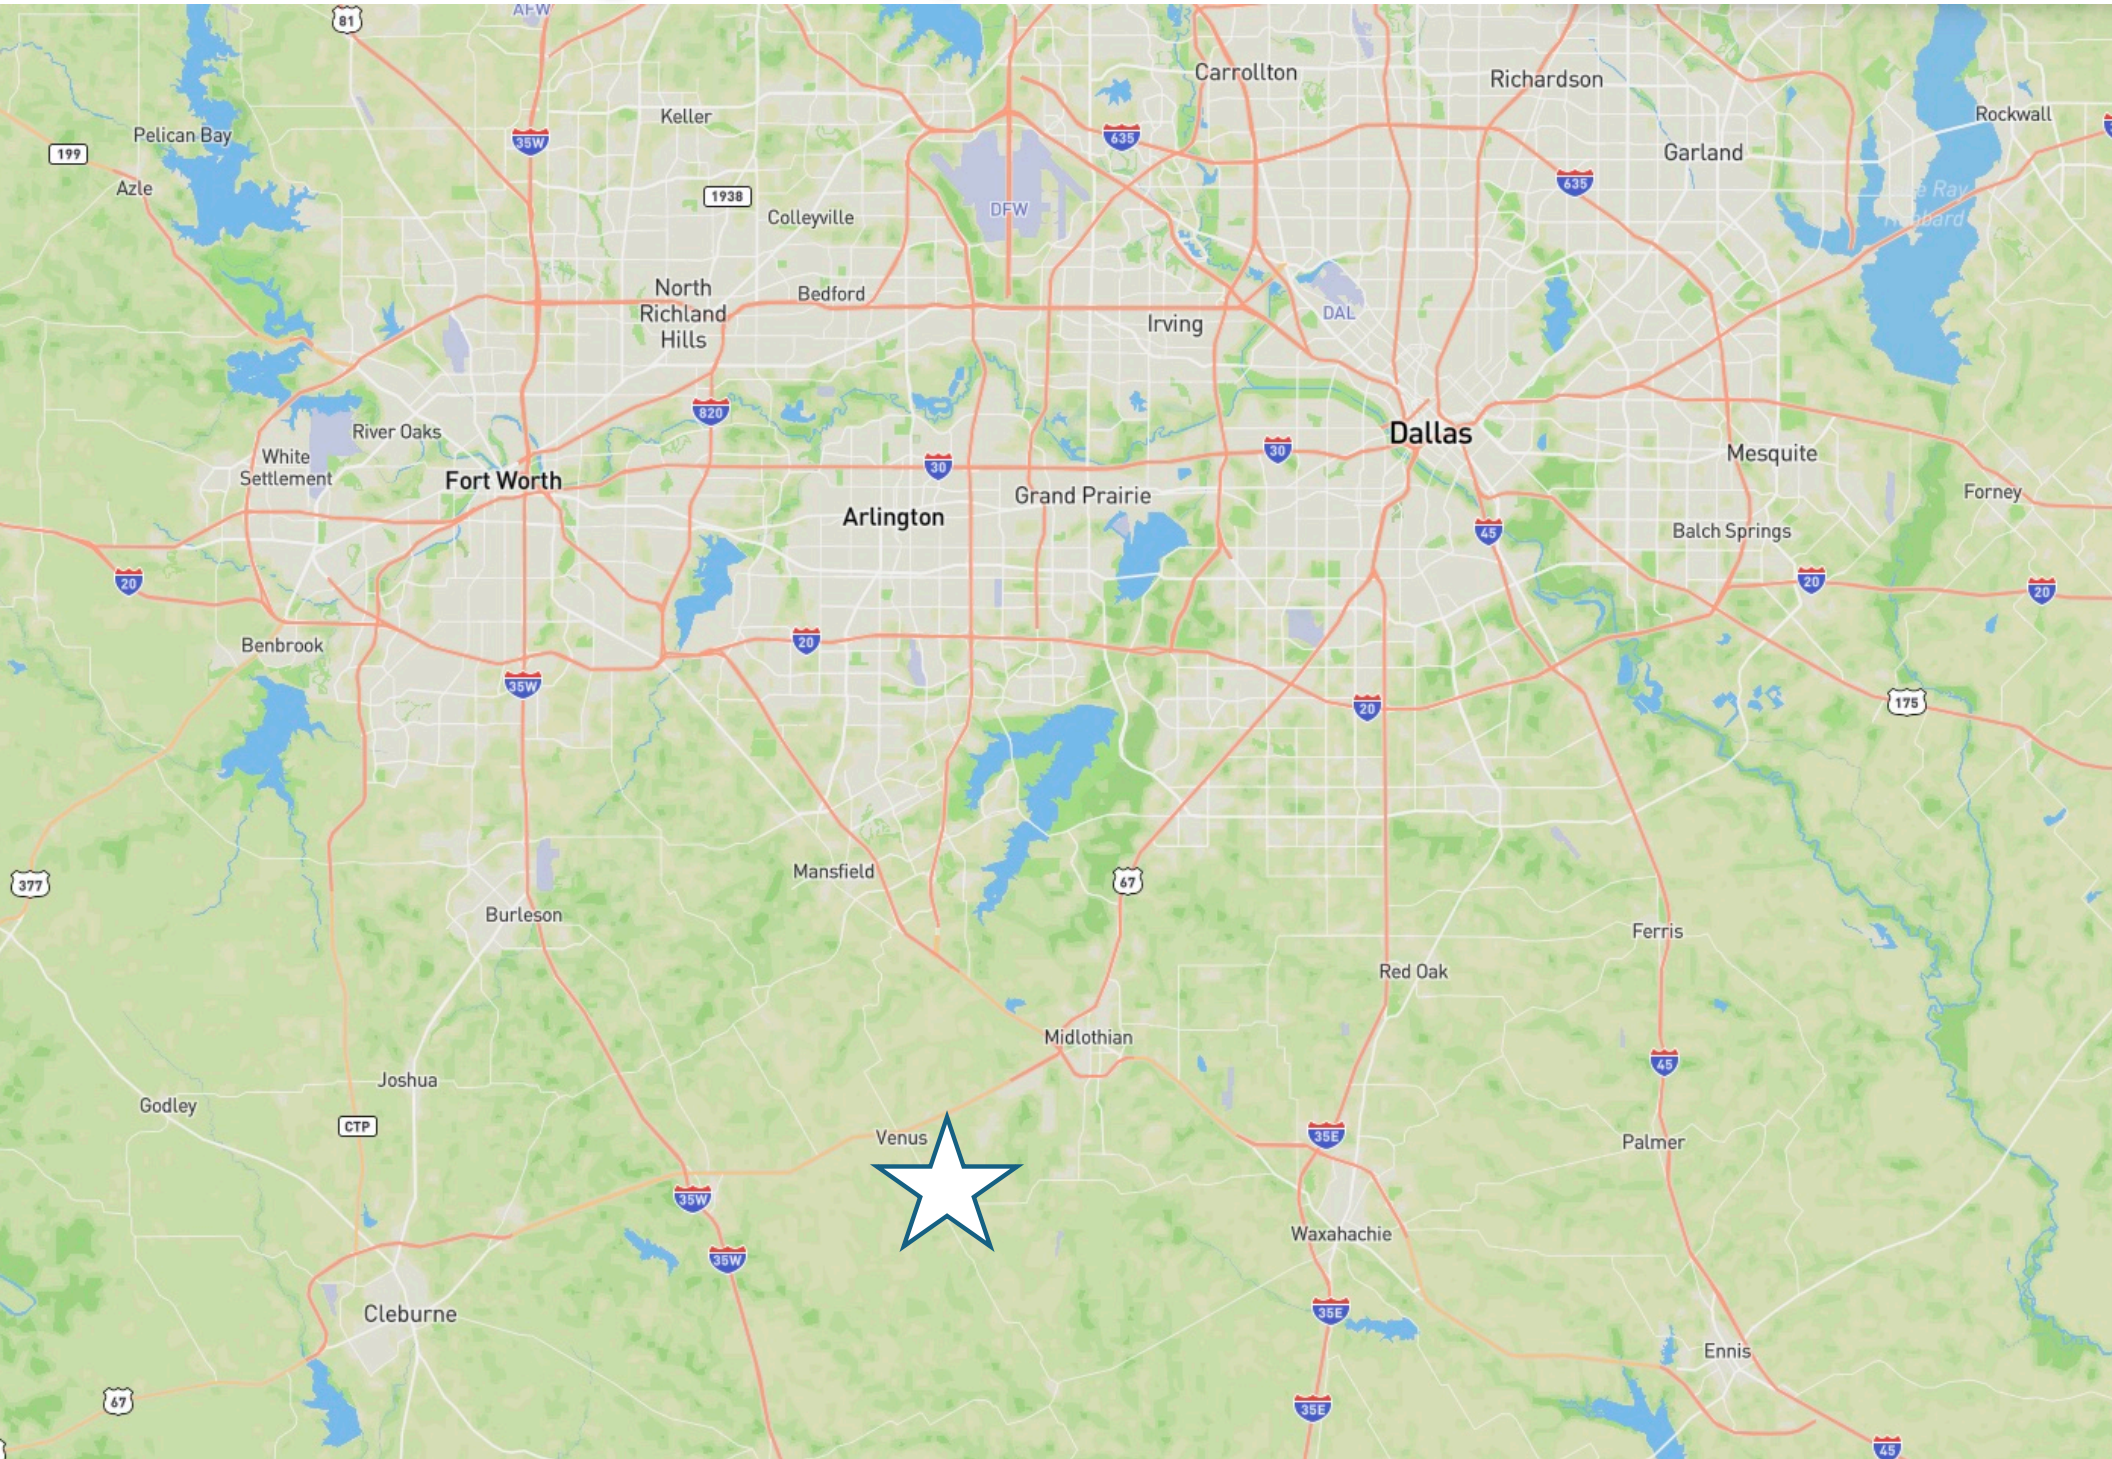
AFW
81
Carrollton
Richardson
Rockwall
Keller
35W
635
Pelican Bay
199
Garland
635
Azle
1938
Colleyville
DFW
Lake Ray Hubbard
North Richland Hills
Bedford
Irving
DAL
820
River Oaks
White Settlement
Dallas
30
30
Fort Worth
Mesquite
Grand Prairie
Forney
Arlington
Balch Springs
45
20
20
20
Benbrook
20
35W
20
175
377
67
Mansfield
Burleson
Ferris
Red Oak
Midlothian
Joshua
45
Godley
CTP
Venus
35E
Palmer
35W
35W
Waxahachie
Cleburne
35E
Ennis
67
35E
45